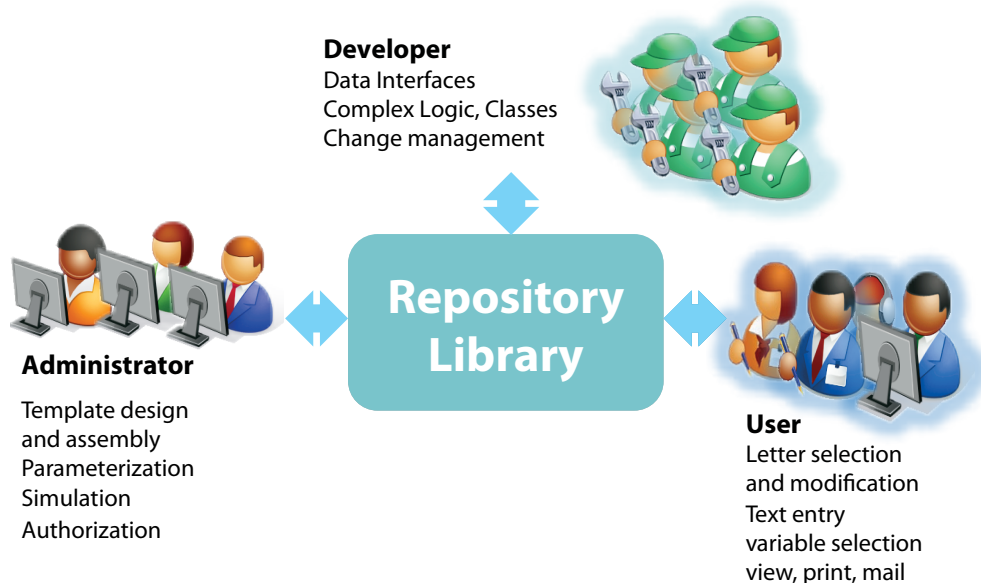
**Developer**
Data Interfaces
Complex Logic, Classes
Change management

Repository Library

**Administrator**

Template design and assembly
Parameterization
Simulation
Authorization

**User**
Letter selection and modification
Text entry
variable selection
view, print, mail